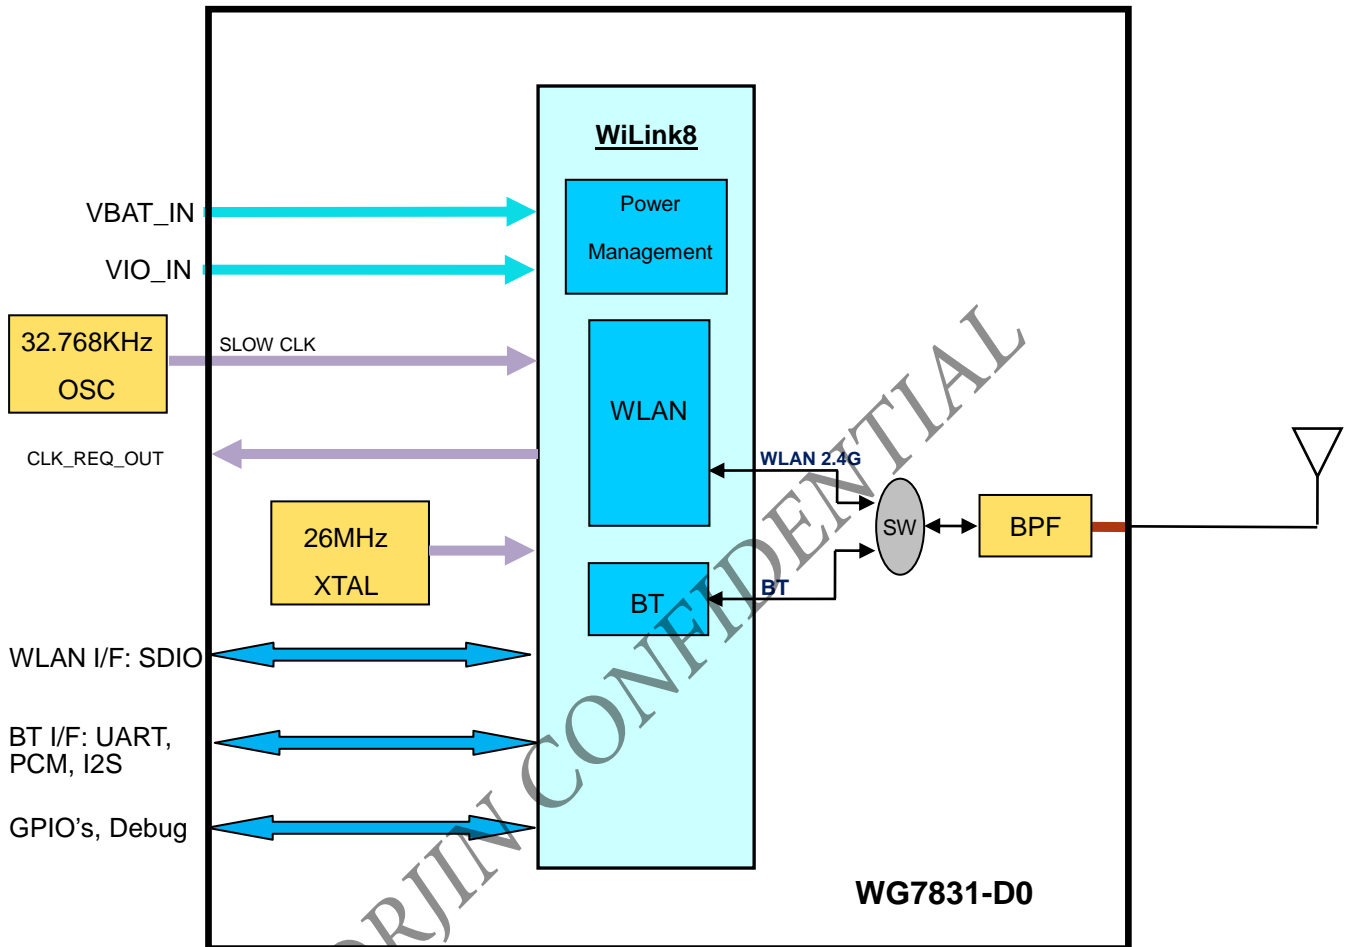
WiLink8

Power Management

VBAT_IN

VIO_IN

32.768KHz OSC

SLOW CLK

WLAN

CLK_REQ_OUT

WLAN 2.4G

SW

BPF

26MHz XTAL

BT

BT

WLAN I/F: SDIO

BT I/F: UART, PCM, I2S

GPIO's, Debug

WG7831-D0

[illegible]RJIN CONFIDENTIAL